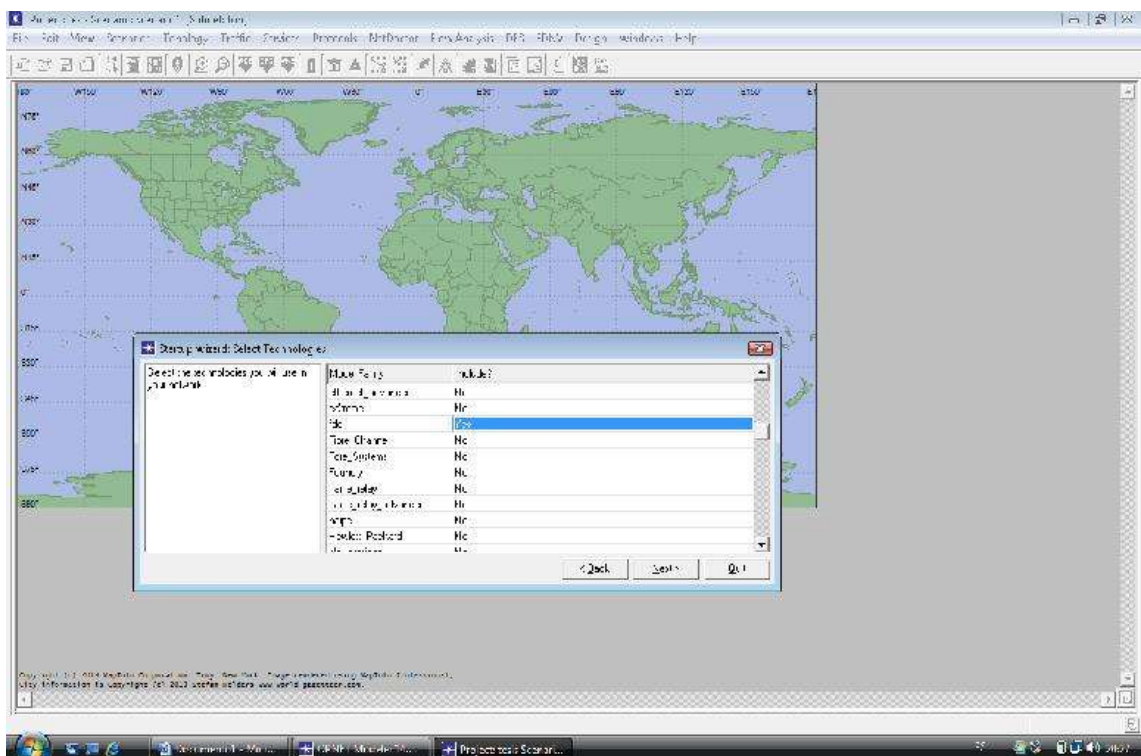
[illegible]
File Edit View Scenarios Topology Traffic Services Protocols NetDoctor Flow Analysis DES 3DNV Design Windows Help

W150 W120 W90 W60 W30 0 E30 E60 E90 E120 E150
N75
N60
N45
N30
N15
0
S15
S30
S45
S60

Startup wizard: Select Technologies
Select the technologies you will use in your network.

| Model Family | Include? |
|---|---|
| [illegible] | No |
| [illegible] | No |
| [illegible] | Yes |
| Fore_Chassis | No |
| Fore_Systems | No |
| Foundry | No |
| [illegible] | No |
| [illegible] | No |
| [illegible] | No |
| Hewlett Packard | No |
| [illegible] | No |

< Back Next > Quit

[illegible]

Document1 - Mic... OPNET Modeler... Project: tesis Scenari...